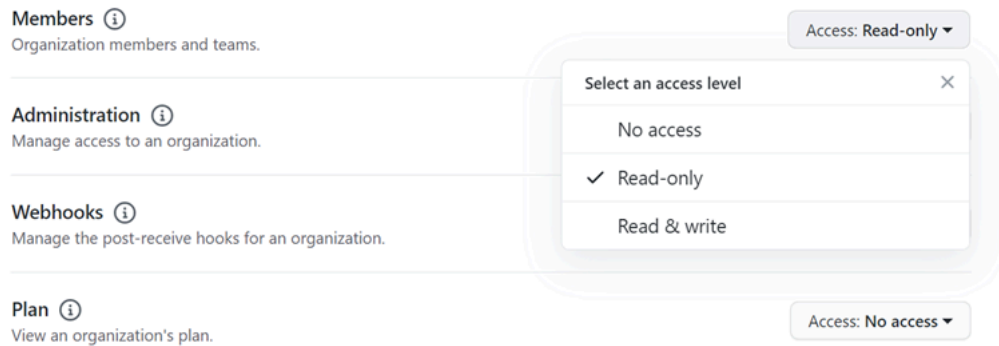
Members ⓘ
Organization members and teams.

Access: Read-only ▾

Select an access level ×

No access

✓ Read-only

Read & write

Administration ⓘ
Manage access to an organization.

Webhooks ⓘ
Manage the post-receive hooks for an organization.

Plan ⓘ
View an organization's plan.

Access: No access ▾